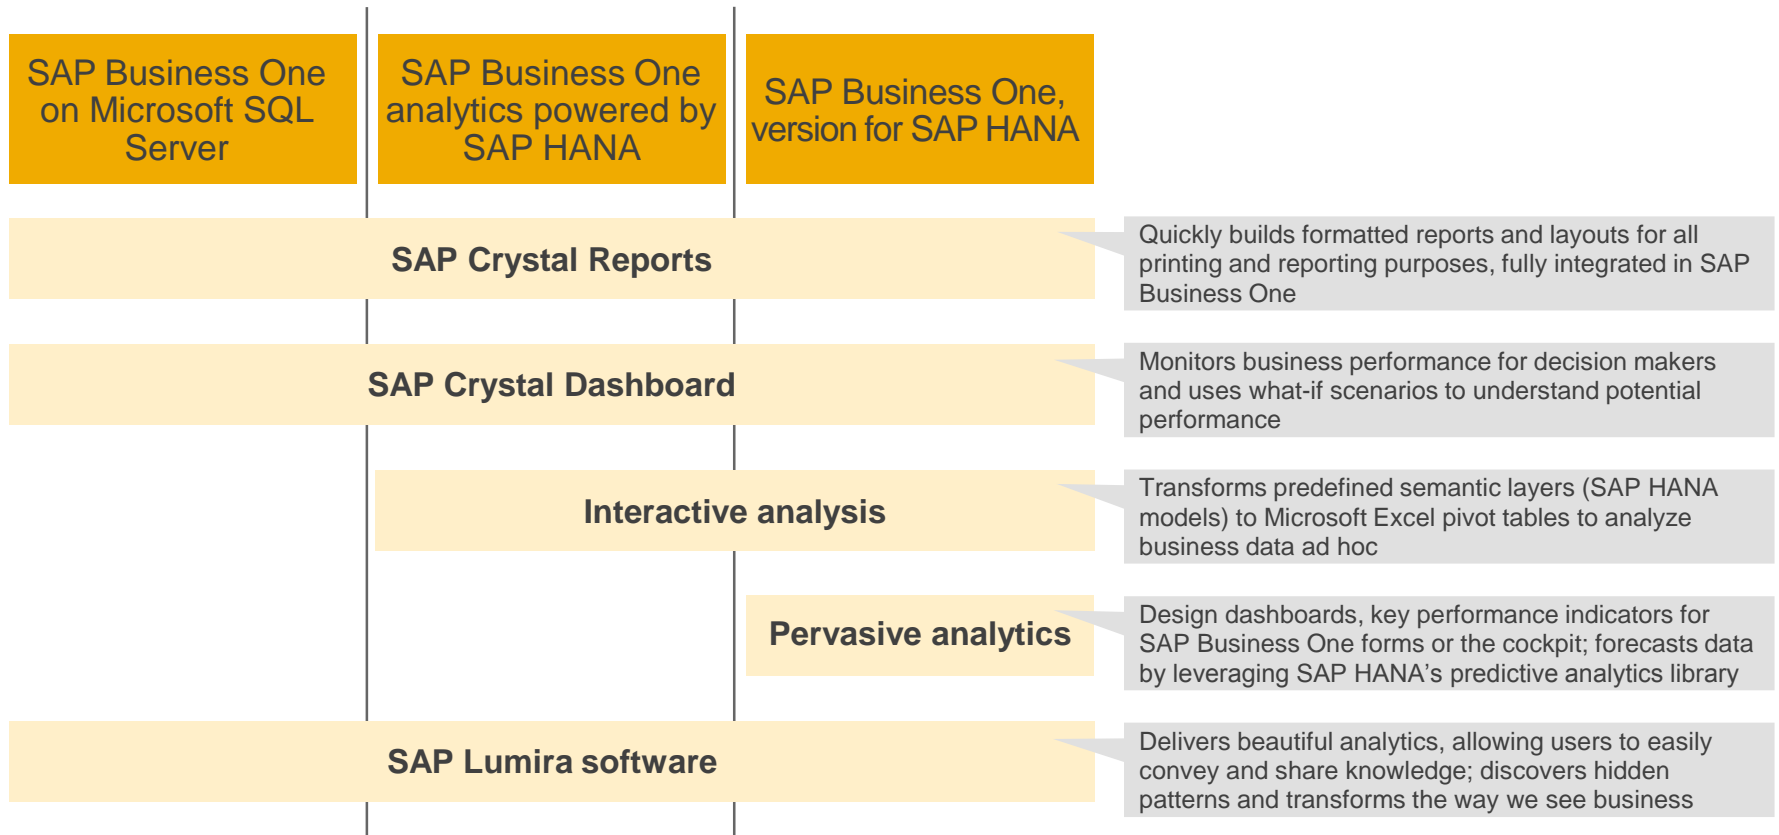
SAP Business One on Microsoft SQL Server

SAP Business One analytics powered by SAP HANA

SAP Business One, version for SAP HANA

SAP Crystal Reports

Quickly builds formatted reports and layouts for all printing and reporting purposes, fully integrated in SAP Business One

SAP Crystal Dashboard

Monitors business performance for decision makers and uses what-if scenarios to understand potential performance

Interactive analysis

Transforms predefined semantic layers (SAP HANA models) to Microsoft Excel pivot tables to analyze business data ad hoc

Pervasive analytics

Design dashboards, key performance indicators for SAP Business One forms or the cockpit; forecasts data by leveraging SAP HANA's predictive analytics library

SAP Lumira software

Delivers beautiful analytics, allowing users to easily convey and share knowledge; discovers hidden patterns and transforms the way we see business